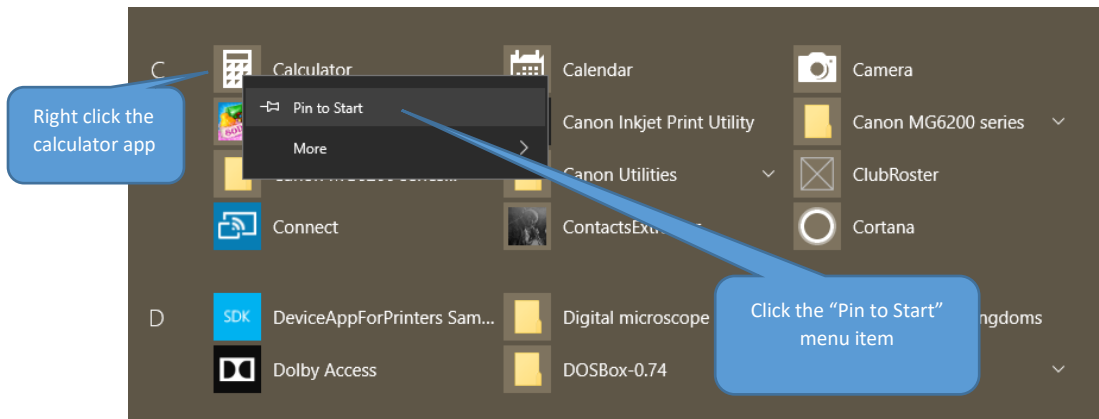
C

Calculator

Pin to Start

More

Right click the calculator app

Canon MG6200 series...

Connect

Calendar

Canon Inkjet Print Utility

Canon Utilities

ContactsExt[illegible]

Camera

Canon MG6200 series

ClubRoster

Cortana

D

SDK DeviceAppForPrinters Sam...

Dolby Access

Digital microscope

DOSBox-0.74

Click the "Pin to Start" menu item

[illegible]ngdoms